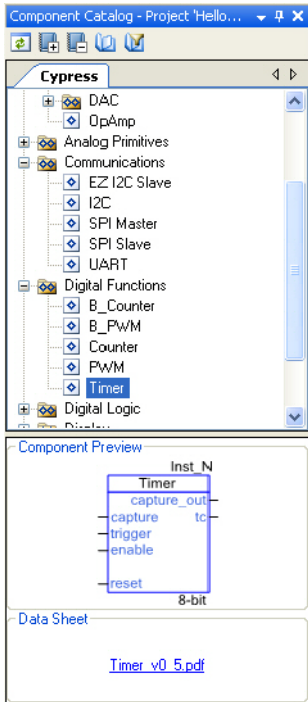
Component Catalog - Project 'Hello...

Cypress

DAC
OpAmp
Analog Primitives
Communications
EZ I2C Slave
I2C
SPI Master
SPI Slave
UART
Digital Functions
B_Counter
B_PWM
Counter
PWM
Timer
Digital Logic

Component Preview

Inst_N
Timer
capture_out
capture
tc
trigger
enable
reset
8-bit

Data Sheet

Timer_v0_5.pdf